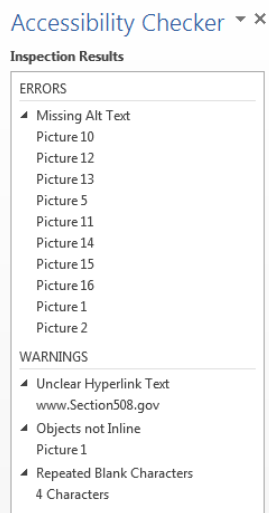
Accessibility Checker ▾ ×

Inspection Results

ERRORS

◢ Missing Alt Text
Picture 10
Picture 12
Picture 13
Picture 5
Picture 11
Picture 14
Picture 15
Picture 16
Picture 1
Picture 2

WARNINGS

◢ Unclear Hyperlink Text
www.Section508.gov
◢ Objects not Inline
Picture 1
◢ Repeated Blank Characters
4 Characters